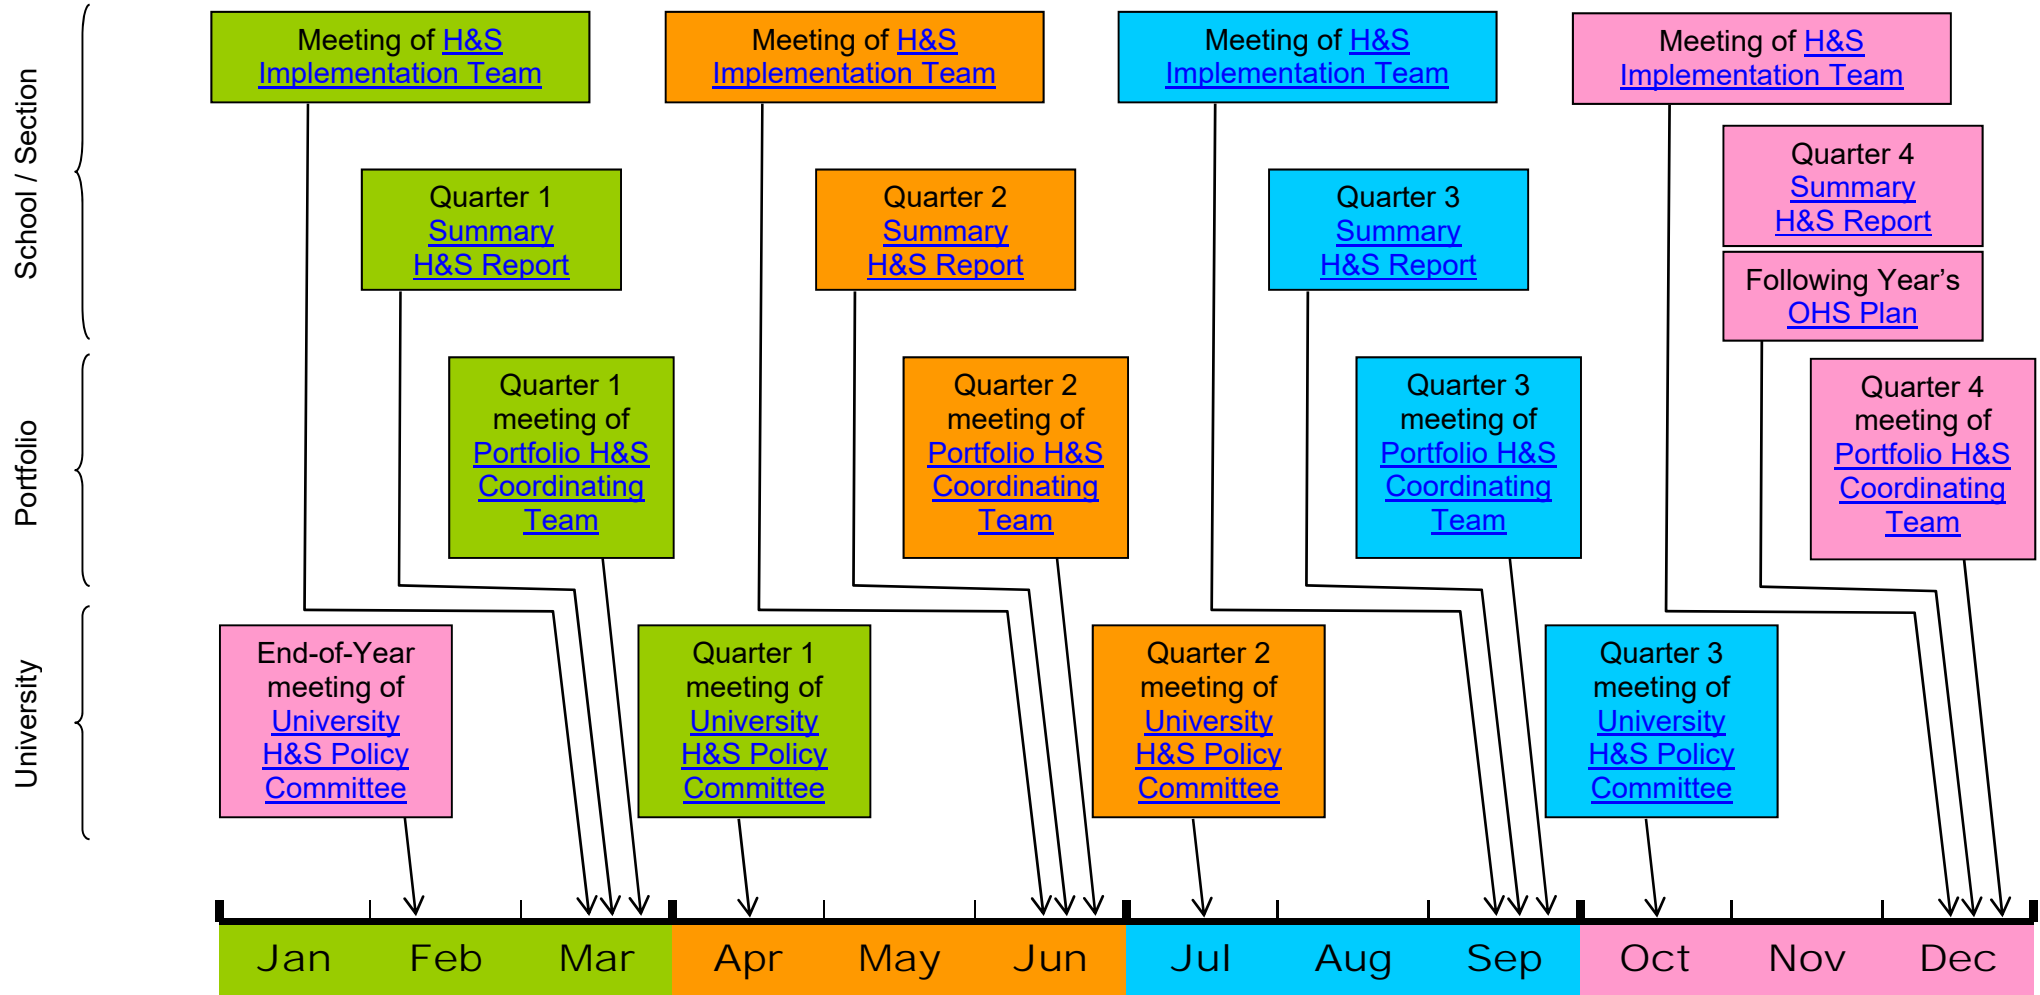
School / Section

Portfolio

University

Meeting of H&S Implementation Team

Meeting of H&S Implementation Team

Meeting of H&S Implementation Team

Meeting of H&S Implementation Team

Quarter 1 Summary H&S Report

Quarter 2 Summary H&S Report

Quarter 3 Summary H&S Report

Quarter 4 Summary H&S Report

Following Year's OHS Plan

Quarter 1 meeting of Portfolio H&S Coordinating Team

Quarter 2 meeting of Portfolio H&S Coordinating Team

Quarter 3 meeting of Portfolio H&S Coordinating Team

Quarter 4 meeting of Portfolio H&S Coordinating Team

End-of-Year meeting of University H&S Policy Committee

Quarter 1 meeting of University H&S Policy Committee

Quarter 2 meeting of University H&S Policy Committee

Quarter 3 meeting of University H&S Policy Committee

| Jan | Feb | Mar | Apr | May | Jun | Jul | Aug | Sep | Oct | Nov | Dec |
|---|---|---|---|---|---|---|---|---|---|---|---|